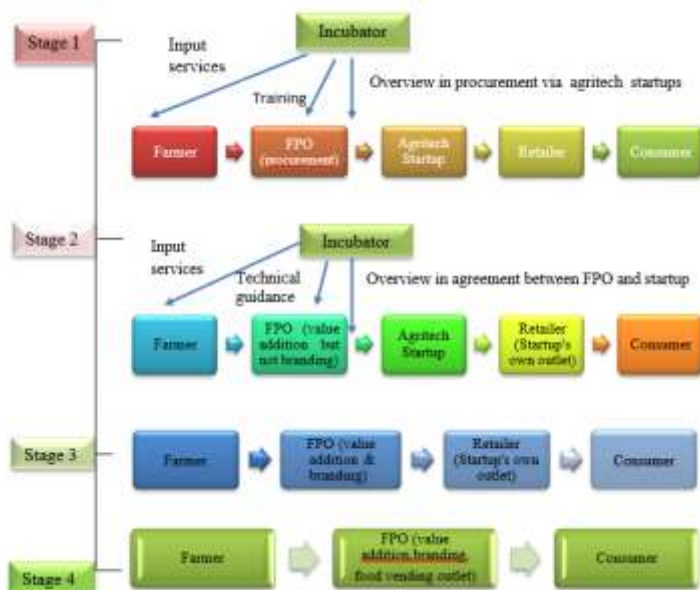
Stage 1

Incubator

Input services

Training

Overview in procurement via agritech startups

Farmer

FPO (procurement)

Agritech Startup

Retailer

Consumer

Stage 2

Incubator

Input services

Technical guidance

Overview in agreement between FPO and startup

Farmer

FPO (value addition but not branding)

Agritech Startup

Retailer (Startup's own outlet)

Consumer

Stage 3

Farmer

FPO (value addition & branding)

Retailer (Startup's own outlet)

Consumer

Stage 4

Farmer

FPO (value addition,branding, food vending outlet)

Consumer